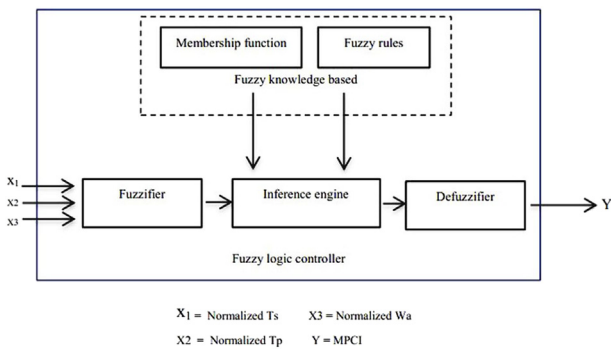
Membership function

Fuzzy rules

Fuzzy knowledge based

$X_1$

X2

X3

Fuzzifier

Inference engine

Defuzzifier

Y

Fuzzy logic controller

$X_1$ = Normalized Ts    X3 = Normalized Wa

X2 = Normalized Tp    Y = MPCI